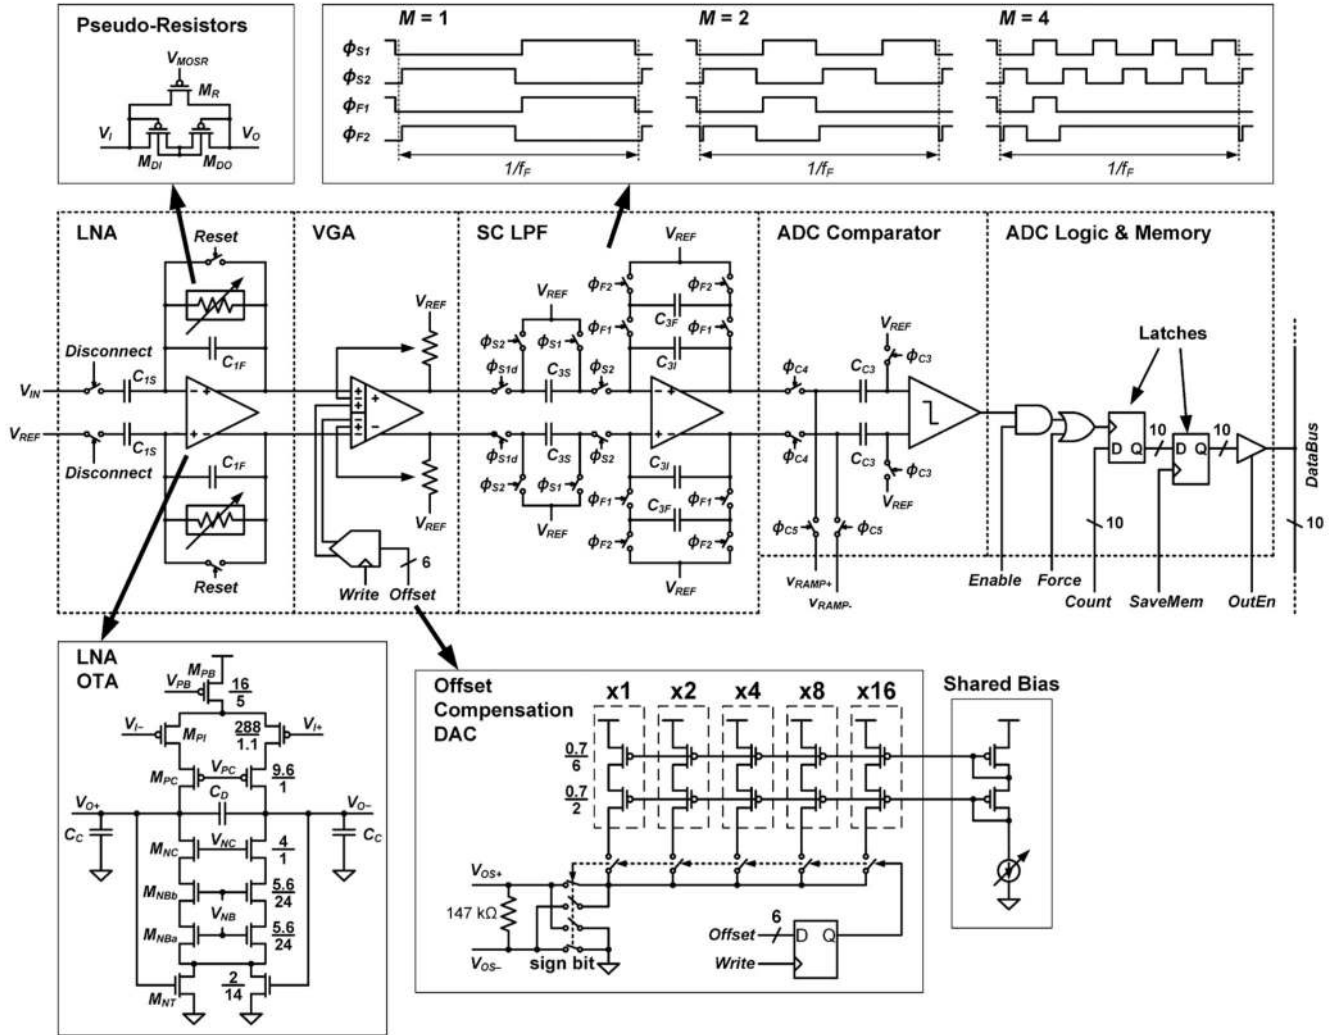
Pseudo-Resistors

$V_{MOSR}$
$M_R$
$V_I$
$V_O$
$M_{DI}$
$M_{DO}$

$M = 1$
$M = 2$
$M = 4$
$\phi_{S1}$
$\phi_{S2}$
$\phi_{F1}$
$\phi_{F2}$
$1/f_F$
$1/f_F$
$1/f_F$

LNA
Reset
Disconnect
$C_{1F}$
$C_{1S}$
$V_{IN}$
$V_{REF}$
$C_{1S}$
Disconnect
$C_{1F}$
Reset

VGA
$V_{REF}$
$V_{REF}$
Write
Offset
6

SC LPF
$V_{REF}$
$V_{REF}$
$\phi_{F2}$
$\phi_{F2}$
$C_{3F}$
$\phi_{F1}$
$\phi_{F1}$
$C_{3I}$
$\phi_{S2}$
$\phi_{S1}$
$\phi_{S1d}$
$C_{3S}$
$\phi_{S2}$
$\phi_{S1d}$
$C_{3S}$
$\phi_{S2}$
$C_{3I}$
$\phi_{S2}$
$\phi_{S1}$
$\phi_{F1}$
$\phi_{F1}$
$C_{3F}$
$V_{REF}$
$\phi_{F2}$
$\phi_{F2}$
$V_{REF}$

ADC Comparator
$V_{REF}$
$\phi_{C4}$
$C_{C3}$
$\phi_{C3}$
$\phi_{C4}$
$C_{C3}$
$\phi_{C3}$
$V_{REF}$
$\phi_{C5}$
$\phi_{C5}$
$V_{RAMP+}$
$V_{RAMP-}$

ADC Logic & Memory
Latches
D Q
10
D Q
10
DataBus
10
10
Enable
Force
Count
SaveMem
OutEn

LNA OTA
$M_{PB}$
$V_{PB}$
$\frac{16}{5}$
$V_{I-}$
$M_{PI}$
$\frac{288}{1.1}$
$V_{I+}$
$M_{PC}$
$V_{PC}$
$\frac{9.6}{1}$
$C_D$
$V_{O+}$
$V_{O-}$
$C_C$
$C_C$
$M_{NC}$
$V_{NC}$
$\frac{4}{1}$
$M_{NBb}$
$\frac{5.6}{24}$
$V_{NB}$
$M_{NBa}$
$\frac{5.6}{24}$
$\frac{2}{14}$
$M_{NT}$

Offset Compensation DAC
x1
x2
x4
x8
x16
$\frac{0.7}{6}$
$\frac{0.7}{2}$
$V_{OS+}$
147 kΩ
$V_{OS-}$
sign bit
Offset
6
D Q
Write

Shared Bias